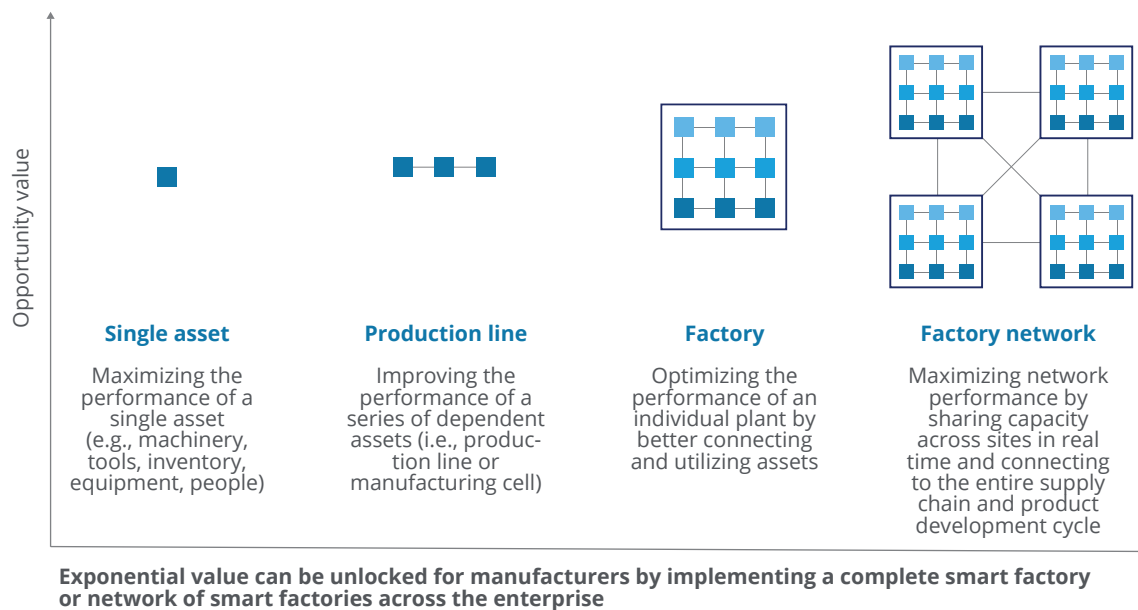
Opportunity value

Single asset

Maximizing the performance of a single asset (e.g., machinery, tools, inventory, equipment, people)

Production line

Improving the performance of a series of dependent assets (i.e., production line or manufacturing cell)

Factory

Optimizing the performance of an individual plant by better connecting and utilizing assets

Factory network

Maximizing network performance by sharing capacity across sites in real time and connecting to the entire supply chain and product development cycle

Exponential value can be unlocked for manufacturers by implementing a complete smart factory or network of smart factories across the enterprise